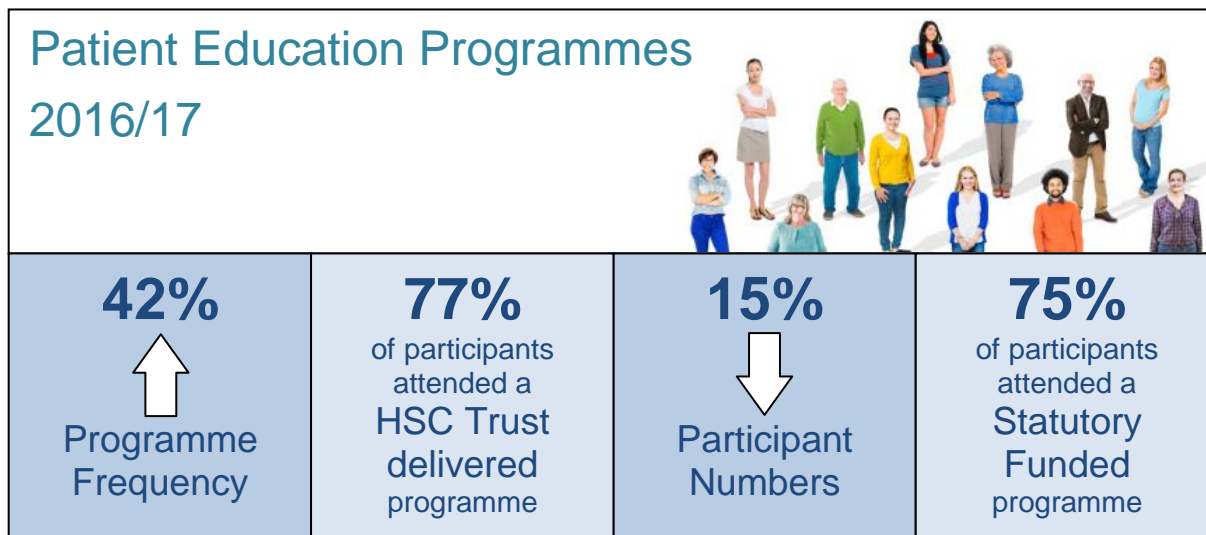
Patient Education Programmes
2016/17

42%

Programme Frequency

77%
of participants attended a HSC Trust delivered programme

15%

Participant Numbers

75%
of participants attended a Statutory Funded programme